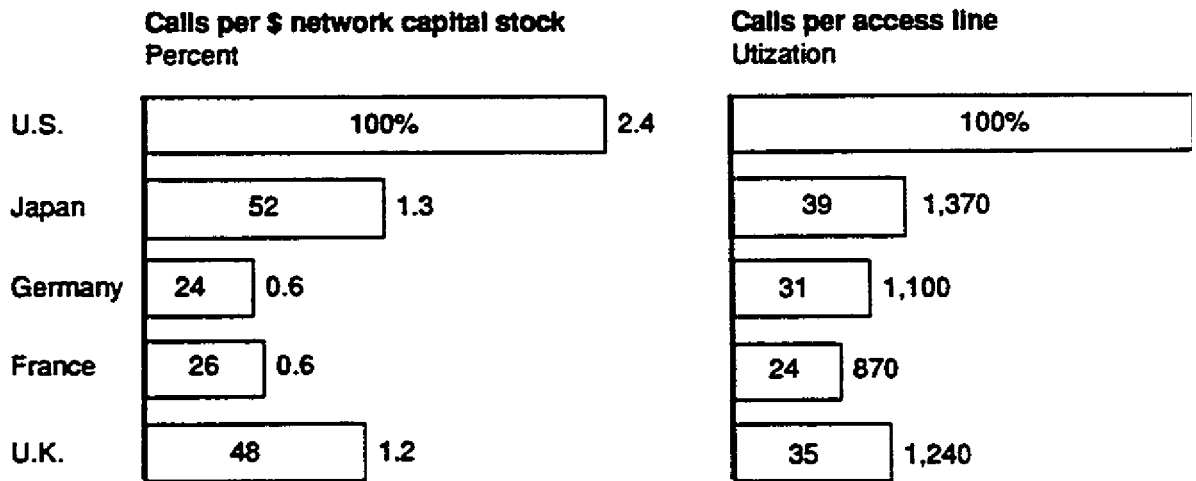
Calls per \$ network capital stock
Percent

Calls per access line
Utization

| | Calls per \$ network capital stock | | Calls per access line | |
|---|---|---|---|---|
| U.S. | 100% | 2.4 | 100% | |
| Japan | 52 | 1.3 | 39 | 1,370 |
| Germany | 24 | 0.6 | 31 | 1,100 |
| France | 26 | 0.6 | 24 | 870 |
| U.K. | 48 | 1.2 | 35 | 1,240 |